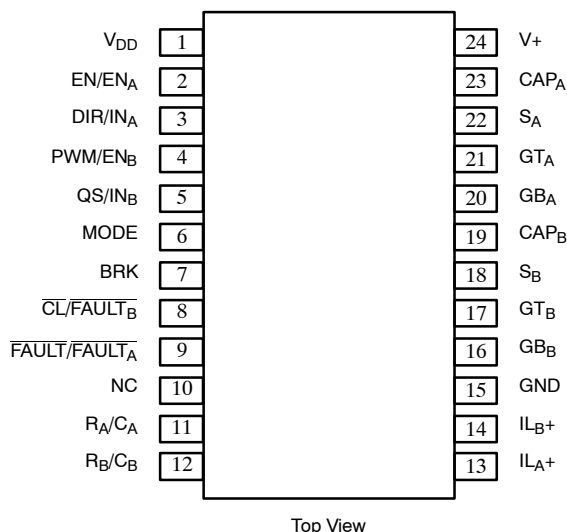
$V_{DD}$ 1
$EN/EN_A$ 2
$DIR/IN_A$ 3
$PWM/EN_B$ 4
$QS/IN_B$ 5
MODE 6
BRK 7
$\overline{CL}/\overline{FAULT_B}$ 8
$\overline{FAULT}/\overline{FAULT_A}$ 9
NC 10
$R_A/C_A$ 11
$R_B/C_B$ 12

24 V+
23 $CAP_A$
22 $S_A$
21 $GT_A$
20 $GB_A$
19 $CAP_B$
18 $S_B$
17 $GT_B$
16 $GB_B$
15 GND
14 $IL_B+$
13 $IL_A+$

Top View